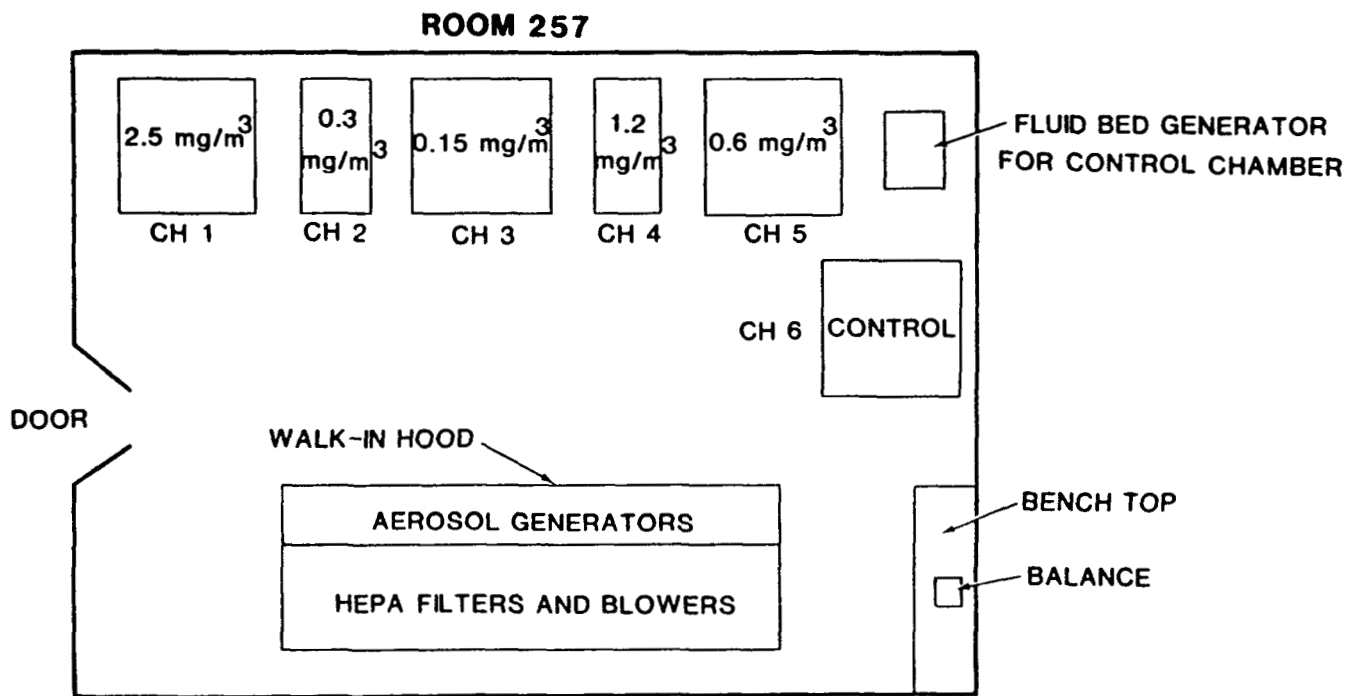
ROOM 257

$2.5\ mg/m^3$

$0.3\ mg/m^3$

$0.15\ mg/m^3$

$1.2\ mg/m^3$

$0.6\ mg/m^3$

FLUID BED GENERATOR FOR CONTROL CHAMBER

CH 1

CH 2

CH 3

CH 4

CH 5

CH 6

CONTROL

DOOR

WALK-IN HOOD

AEROSOL GENERATORS

HEPA FILTERS AND BLOWERS

BENCH TOP

BALANCE